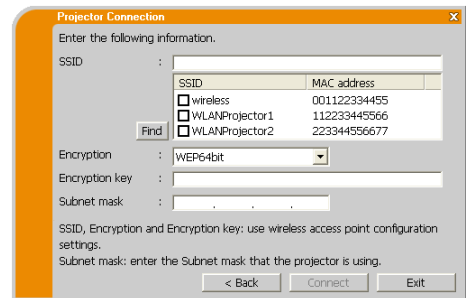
Projector Connection

Enter the following information.

SSID :

| SSID | MAC address |
|---|---|
| wireless | 001122334455 |
| WLANProjector1 | 112233445566 |
| WLANProjector2 | 223344556677 |

Find

Encryption : WEP64bit

Encryption key :

Subnet mask : . . .

SSID, Encryption and Encryption key: use wireless access point configuration settings.
Subnet mask: enter the Subnet mask that the projector is using.

< Back Connect Exit